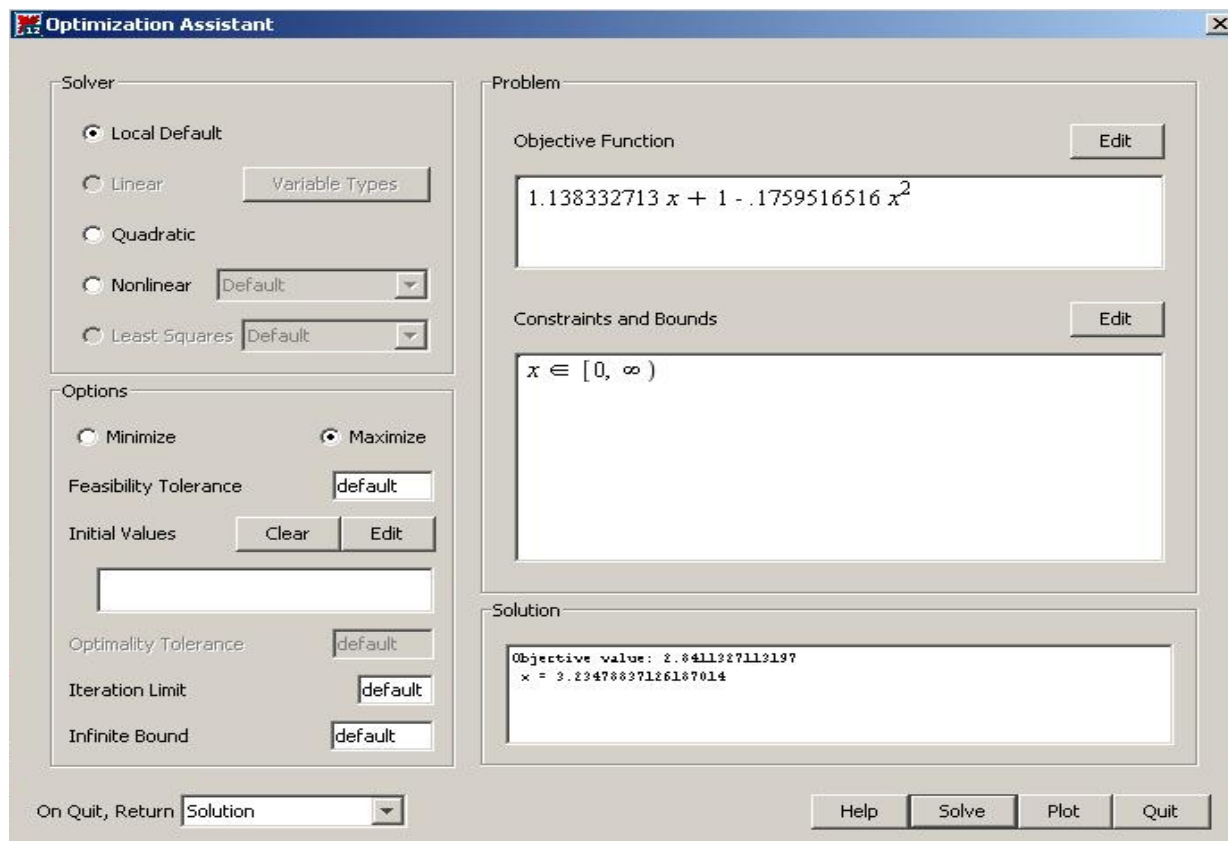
Optimization Assistant

Solver

Local Default

Linear

Variable Types

Quadratic

Nonlinear Default

Least Squares Default

Options

Minimize

Maximize

Feasibility Tolerance default

Initial Values

Clear

Edit

Optimality Tolerance default

Iteration Limit default

Infinite Bound default

On Quit, Return Solution

Problem

Objective Function

Edit

$1.138332713\,x + 1 - .1759516516\,x^2$

Constraints and Bounds

Edit

$x \in [0, \infty)$

Solution

Objective value: 2.84113271131 97
x = 3.23478837126187014

Help

Solve

Plot

Quit